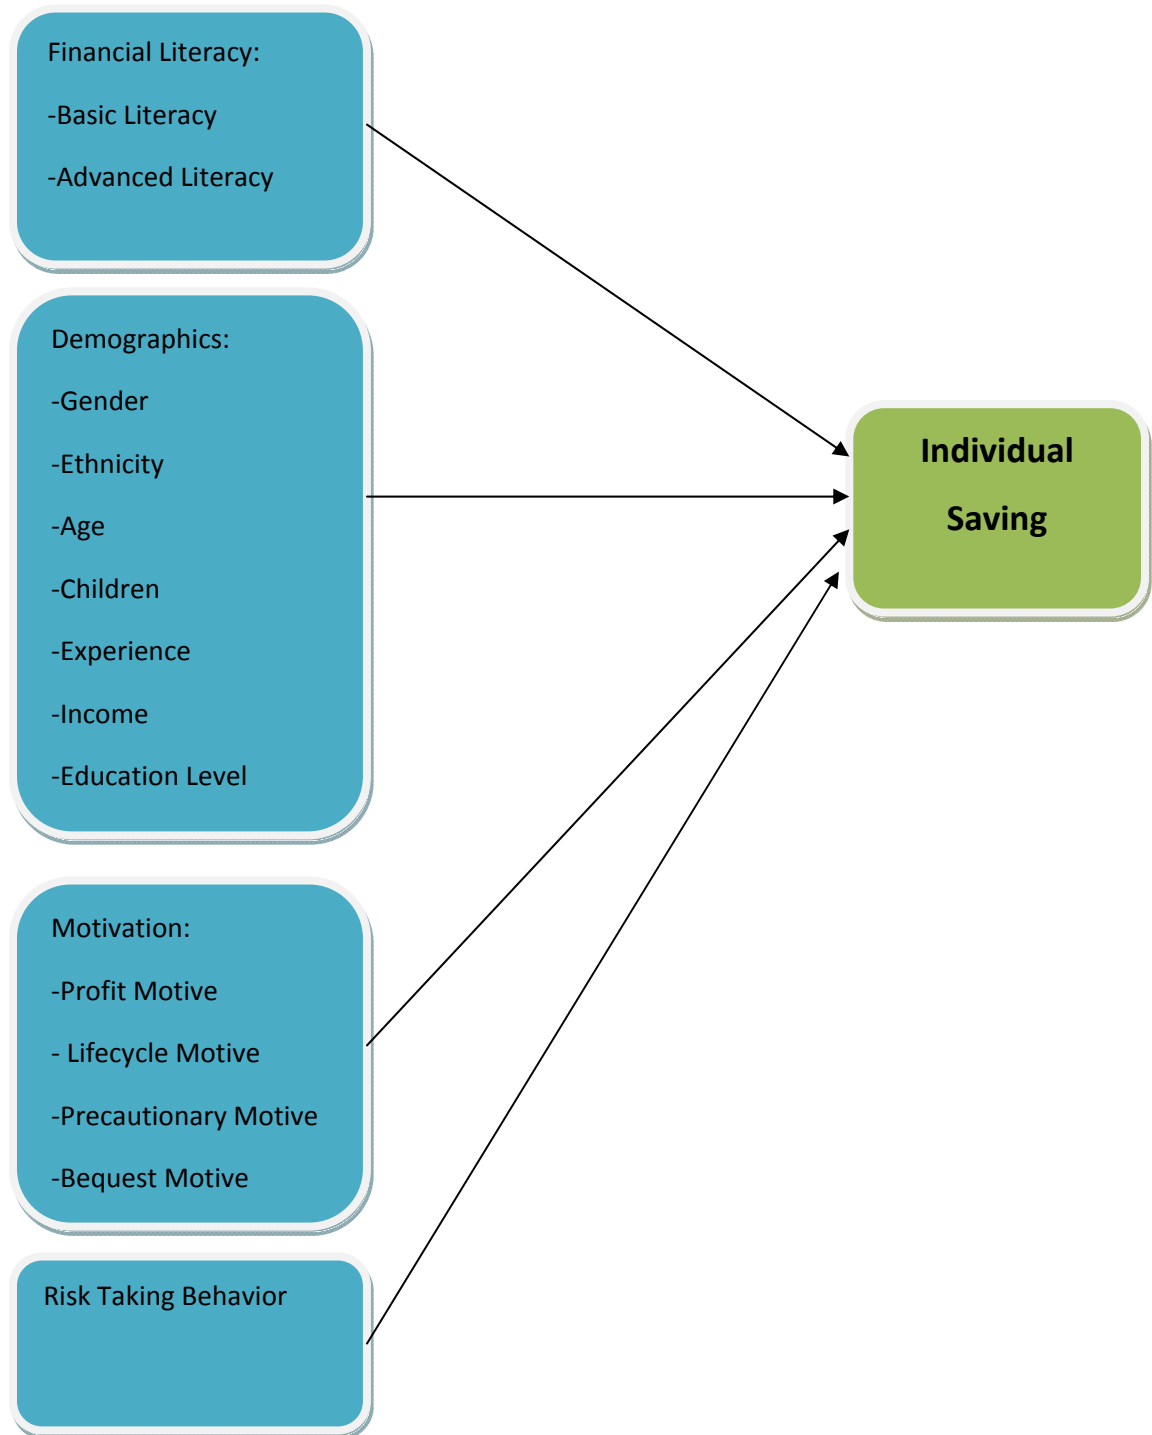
Financial Literacy:

-Basic Literacy

-Advanced Literacy

Demographics:

-Gender

-Ethnicity

-Age

-Children

-Experience

-Income

-Education Level

Motivation:

-Profit Motive

- Lifecycle Motive

-Precautionary Motive

-Bequest Motive

Risk Taking Behavior

Individual Saving